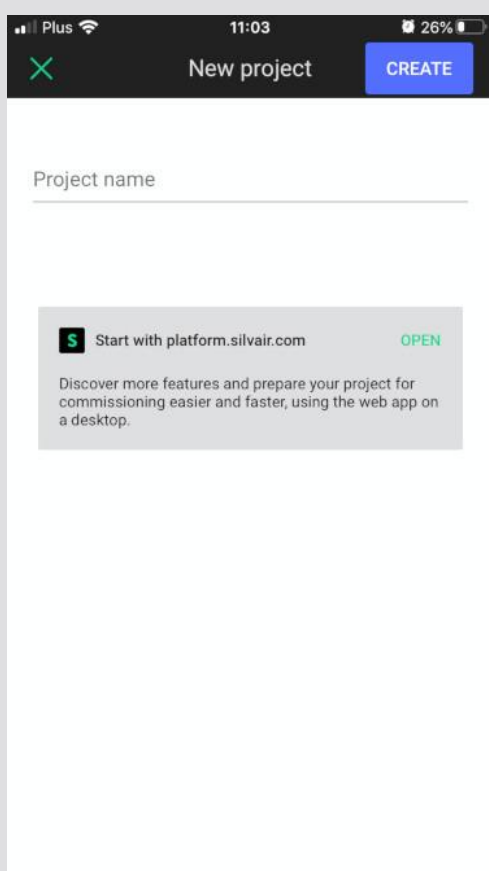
Plus 11:03 26%

New project CREATE

Project name

S Start with platform.silvair.com OPEN

Discover more features and prepare your project for commissioning easier and faster, using the web app on a desktop.